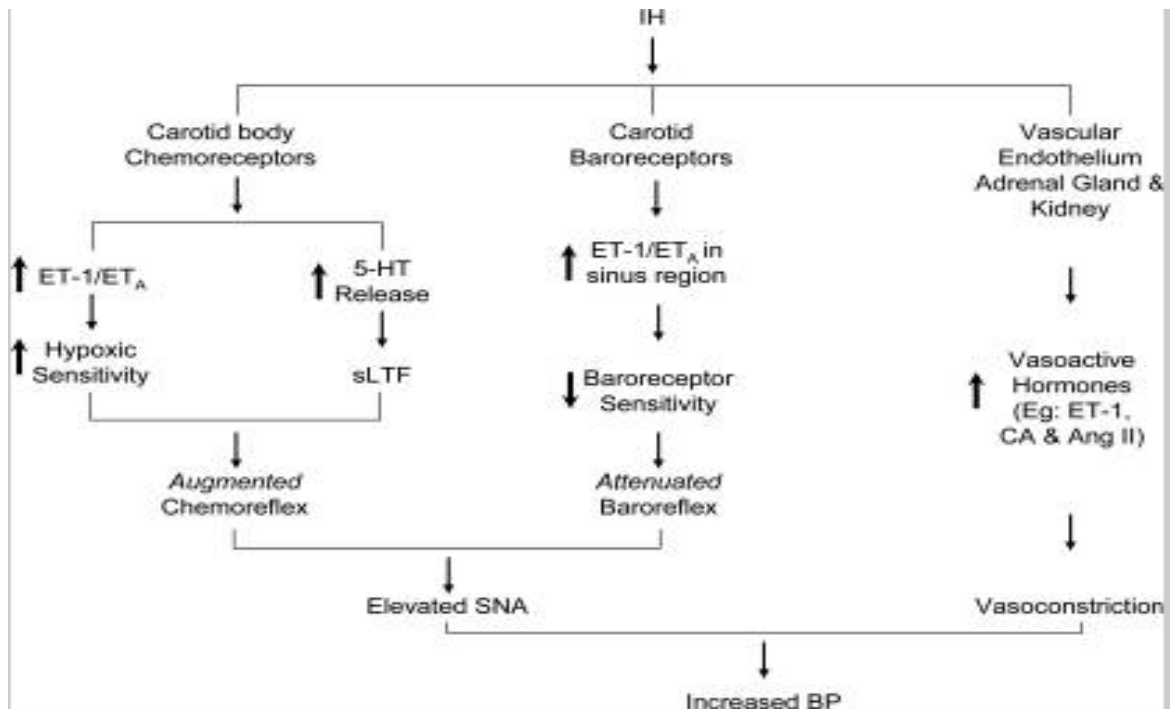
IH

Carotid body Chemoreceptors

Carotid Baroreceptors

Vascular Endothelium Adrenal Gland & Kidney

↑ ET-1/ET$_A$

↑ 5-HT Release

↑ ET-1/ET$_A$ in sinus region

↑ Hypoxic Sensitivity

sLTF

↓ Baroreceptor Sensitivity

↑ Vasoactive Hormones (Eg: ET-1, CA & Ang II)

*Augmented* Chemoreflex

*Attenuated* Baroreflex

Elevated SNA

Vasoconstriction

Increased BP